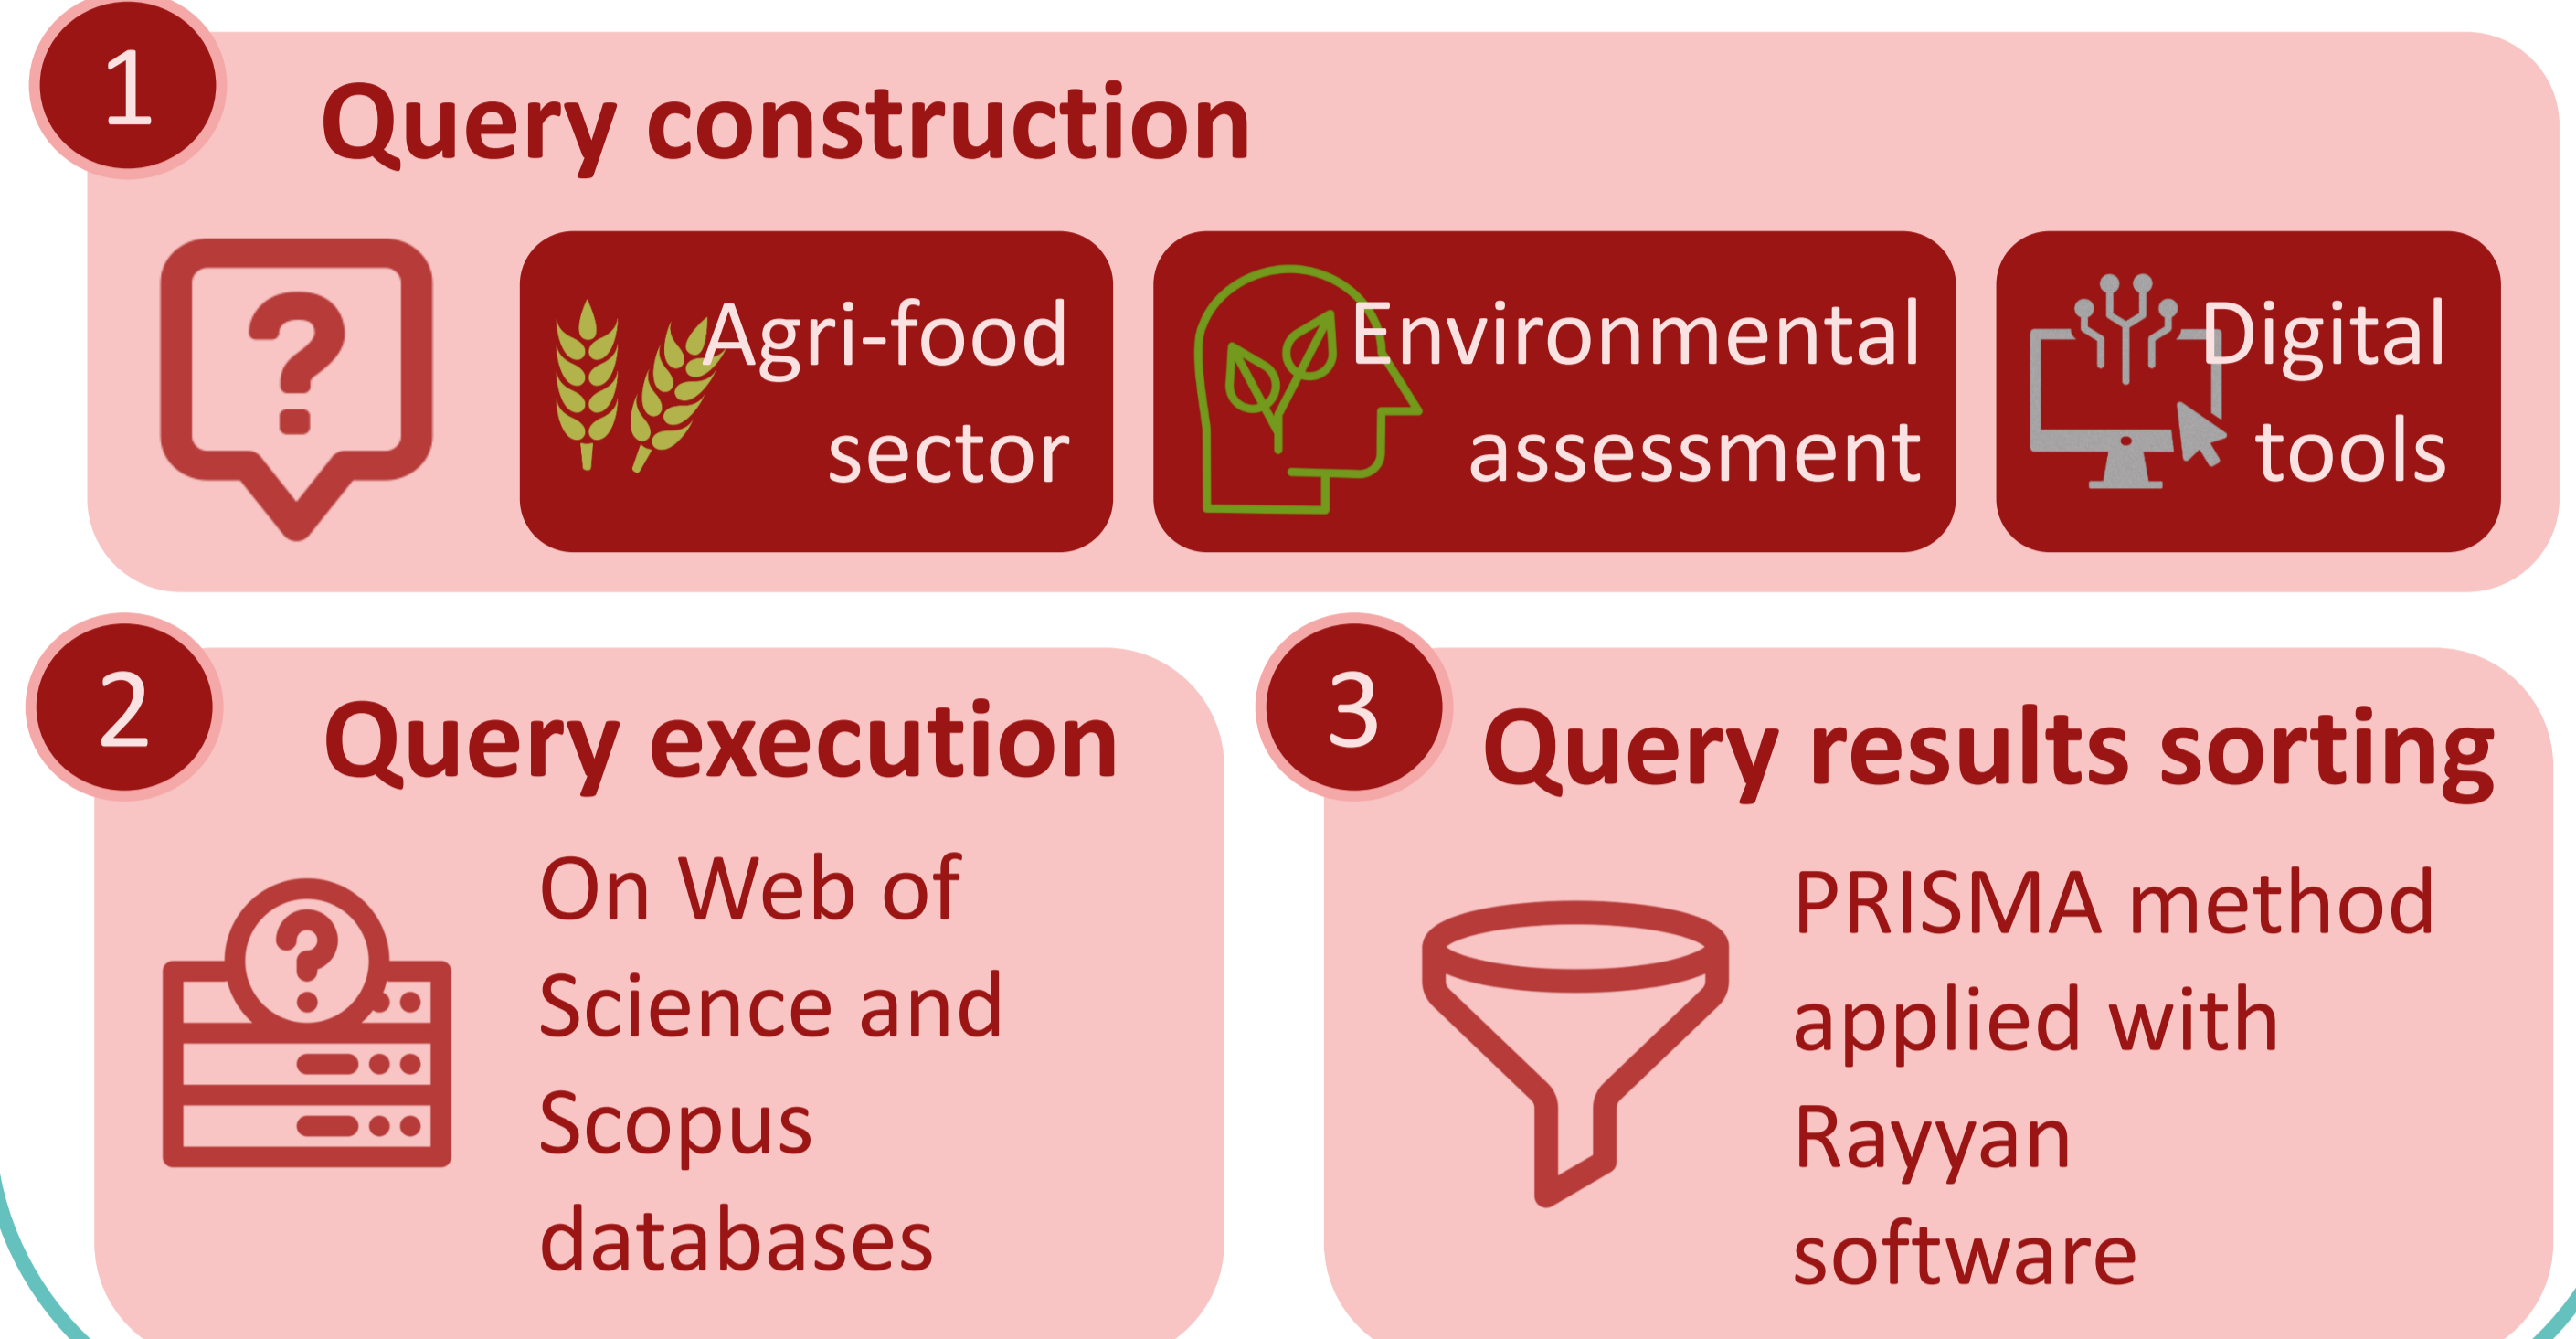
1

Query construction

?

Agri-food sector

Environmental assessment

Digital tools

2

Query execution

On Web of Science and Scopus databases

3

Query results sorting

PRISMA method applied with Rayyan software